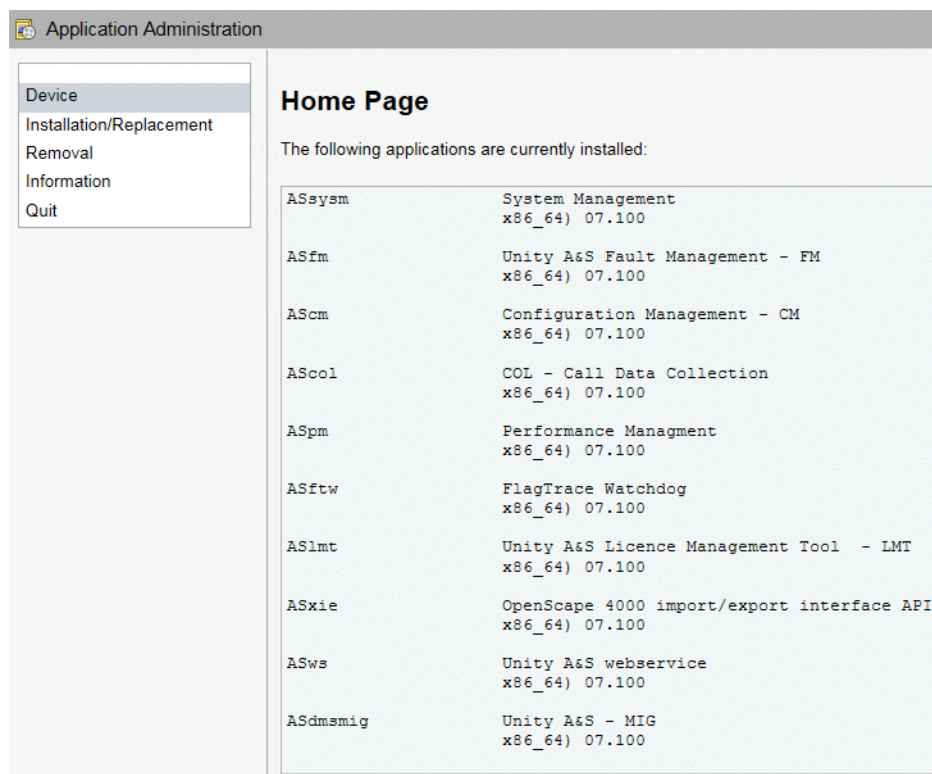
Application Administration

Device
Installation/Replacement
Removal
Information
Quit

Home Page

The following applications are currently installed:

| | |
|---|---|
| ASsysm | System Management x86_64) 07.100 |
| ASfm | Unity A&S Fault Management - FM x86_64) 07.100 |
| AScm | Configuration Management - CM x86_64) 07.100 |
| AScol | COL - Call Data Collection x86_64) 07.100 |
| ASpm | Performance Managment x86_64) 07.100 |
| ASftw | FlagTrace Watchdog x86_64) 07.100 |
| ASlmt | Unity A&S Licence Management Tool - LMT x86_64) 07.100 |
| ASxie | OpenScape 4000 import/export interface API x86_64) 07.100 |
| ASws | Unity A&S webservice x86_64) 07.100 |
| ASdmsmig | Unity A&S - MIG x86_64) 07.100 |